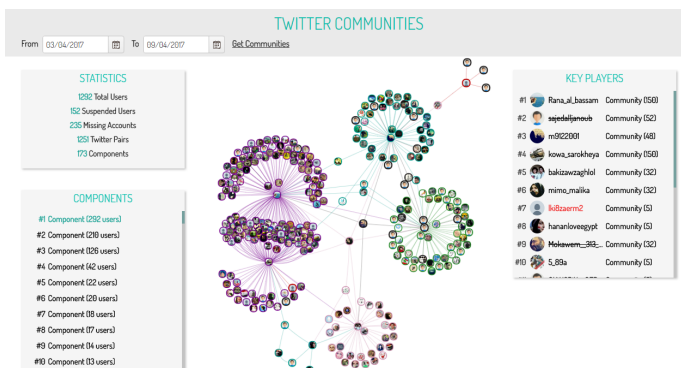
TWITTER COMMUNITIES

From 03/04/2017 To 09/04/2017 Get Communities

STATISTICS

1292 Total Users
152 Suspended Users
235 Missing Accounts
1251 Twitter Pairs
173 Components

COMPONENTS

#1 Component (292 users)
#2 Component (210 users)
#3 Component (126 users)
#4 Component (42 users)
#5 Component (22 users)
#6 Component (20 users)
#7 Component (18 users)
#8 Component (17 users)
#9 Component (14 users)
#10 Component (13 users)

KEY PLAYERS

| | | |
|---|---|---|
| #1 | Rana_al_bassam | Community (150) |
| #2 | sajedalljanoub | Community (52) |
| #3 | m9122001 | Community (48) |
| #4 | kowa_sarokheya | Community (150) |
| #5 | bakizawzaghlol | Community (32) |
| #6 | mimo_malika | Community (32) |
| #7 | lki8zaerm2 | Community (5) |
| #8 | hananlovesegypt | Community (5) |
| #9 | Mokawem_313_ | Community (32) |
| #10 | 5_89a | Community (5) |